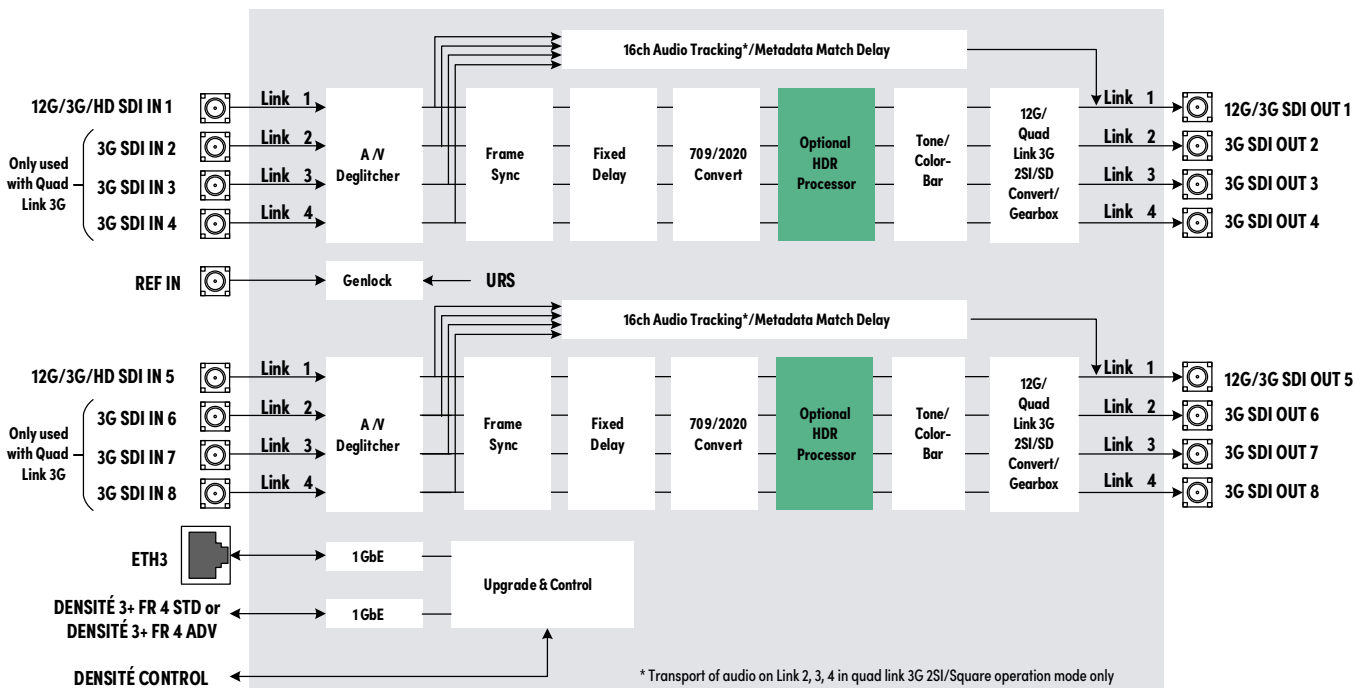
16ch Audio Tracking*/Metadata Match Delay

12G/3G/HD SDI IN 1
Only used with Quad Link 3G
3G SDI IN 2
3G SDI IN 3
3G SDI IN 4

Link 1
Link 2
Link 3
Link 4

A/V Deglitcher

Frame Sync

Fixed Delay

709/2020 Convert

Optional HDR Processor

Tone/ Color-Bar

12G/ Quad Link 3G 2SI/SD Convert/ Gearbox

Link 1
Link 2
Link 3
Link 4

12G/3G SDI OUT 1
3G SDI OUT 2
3G SDI OUT 3
3G SDI OUT 4

REF IN
Genlock
URS

16ch Audio Tracking*/Metadata Match Delay

12G/3G/HD SDI IN 5
Only used with Quad Link 3G
3G SDI IN 6
3G SDI IN 7
3G SDI IN 8

Link 1
Link 2
Link 3
Link 4

A/V Deglitcher

Frame Sync

Fixed Delay

709/2020 Convert

Optional HDR Processor

Tone/ Color-Bar

12G/ Quad Link 3G 2SI/SD Convert/ Gearbox

Link 1
Link 2
Link 3
Link 4

12G/3G SDI OUT 5
3G SDI OUT 6
3G SDI OUT 7
3G SDI OUT 8

ETH3
1 GbE
Upgrade & Control
DENSITÉ 3+ FR 4 STD or DENSITÉ 3+ FR 4 ADV
1 GbE
DENSITÉ CONTROL

* Transport of audio on Link 2, 3, 4 in quad link 3G 2SI/Square operation mode only